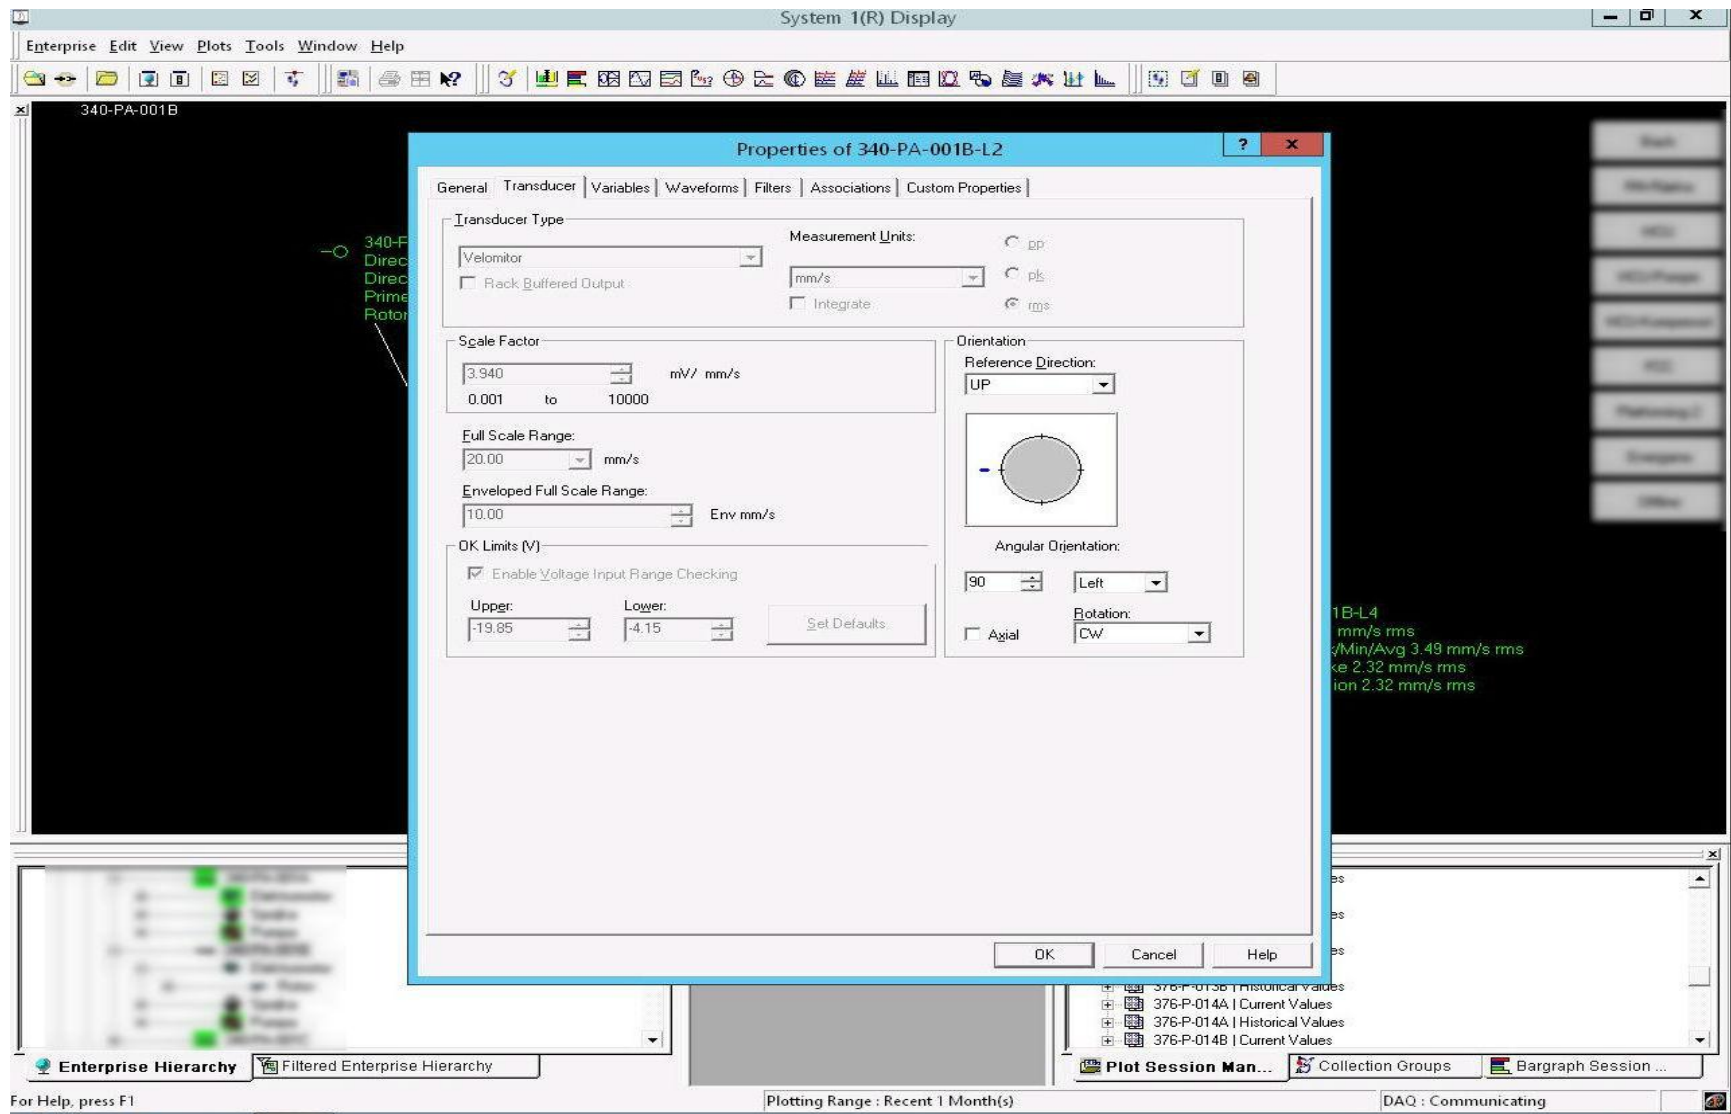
System 1(R) Display

Enterprise Edit View Plots Tools Window Help

340-PA-001B

340-F
Direc
Direc
Prime
Rotor

Properties of 340-PA-001B-L2

General | Transducer | Variables | Waveforms | Filters | Associations | Custom Properties

Transducer Type
Velomitor
Rack Buffered Output
Measurement Units:
mm/s
Integrate
pp
pk
rms

Scale Factor
3.940 mV/ mm/s
0.001 to 10000

Full Scale Range:
20.00 mm/s

Enveloped Full Scale Range:
10.00 Env mm/s

OK Limits (V)
Enable Voltage Input Range Checking
Upper: -19.85
Lower: -4.15
Set Defaults

Orientation
Reference Direction:
UP

Angular Orientation:
90 Left
Rotation:
Axial CW

OK Cancel Help

1B-L4
mm/s rms
/Min/Avg 3.49 mm/s rms
e 2.32 mm/s rms
ion 2.32 mm/s rms

es
es
es
376-P-013B | Historical Values
376-P-014A | Current Values
376-P-014A | Historical Values
376-P-014B | Current Values

Enterprise Hierarchy | Filtered Enterprise Hierarchy
Plot Session Man... | Collection Groups | Bargraph Session ...

For Help, press F1 | Plotting Range : Recent 1 Month(s) | DAQ : Communicating